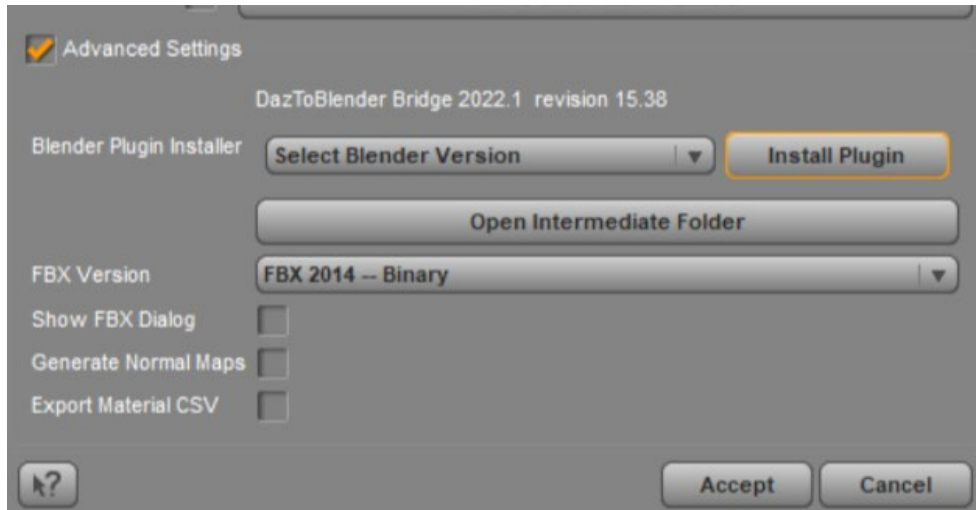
Advanced Settings

DazToBlender Bridge 2022.1 revision 15.38

Blender Plugin Installer

Select Blender Version

Install Plugin

Open Intermediate Folder

FBX Version

FBX 2014 -- Binary

Show FBX Dialog

Generate Normal Maps

Export Material CSV

?

Accept

Cancel